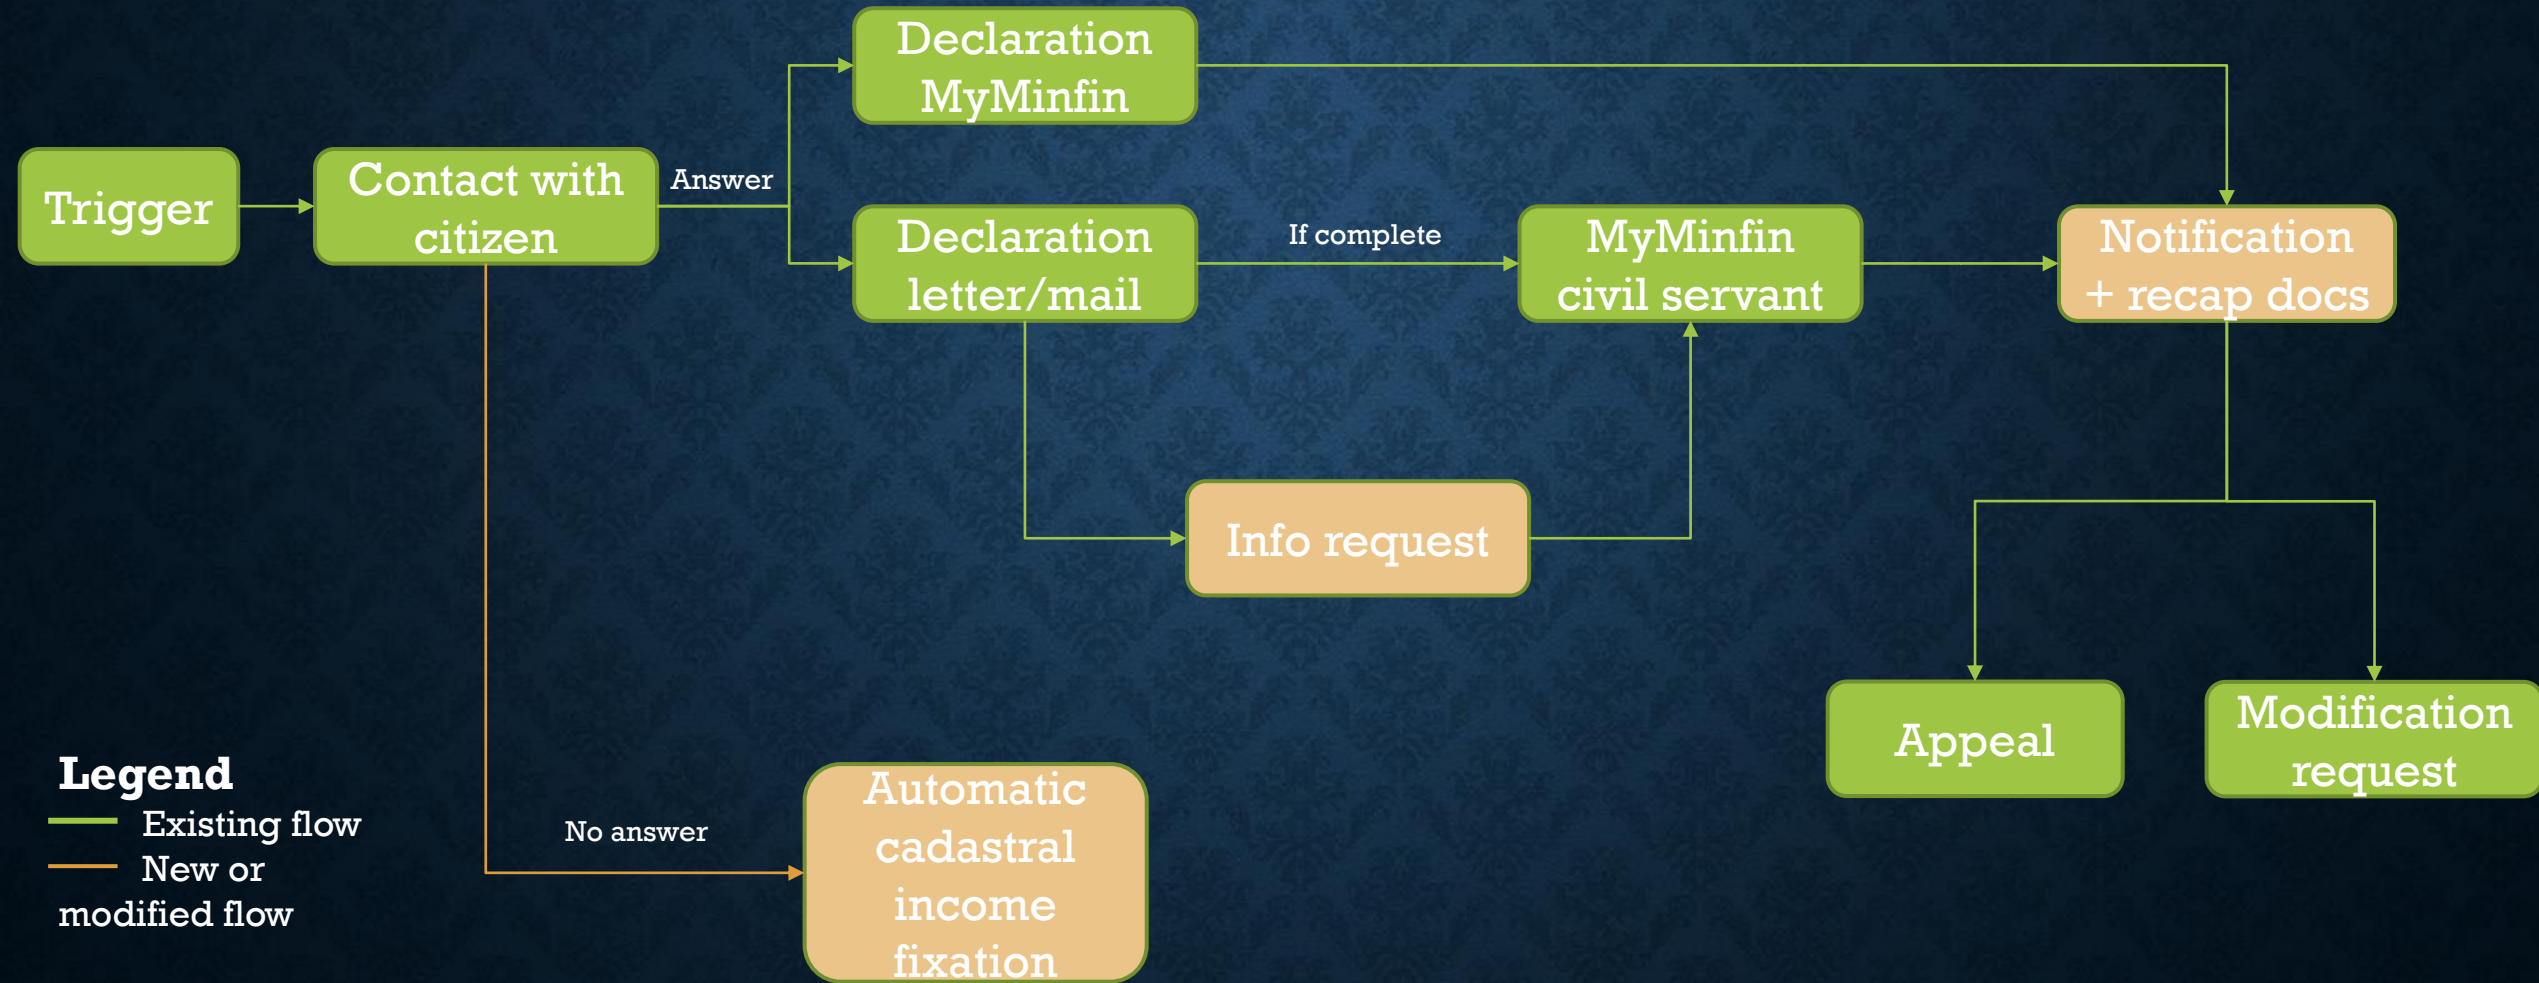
Trigger

Contact with citizen

Answer

Declaration MyMinfin

Declaration letter/mail

If complete

MyMinfin civil servant

Notification + recap docs

Info request

Appeal

Modification request

No answer

Automatic cadastral income fixation

Legend
Existing flow
New or modified flow